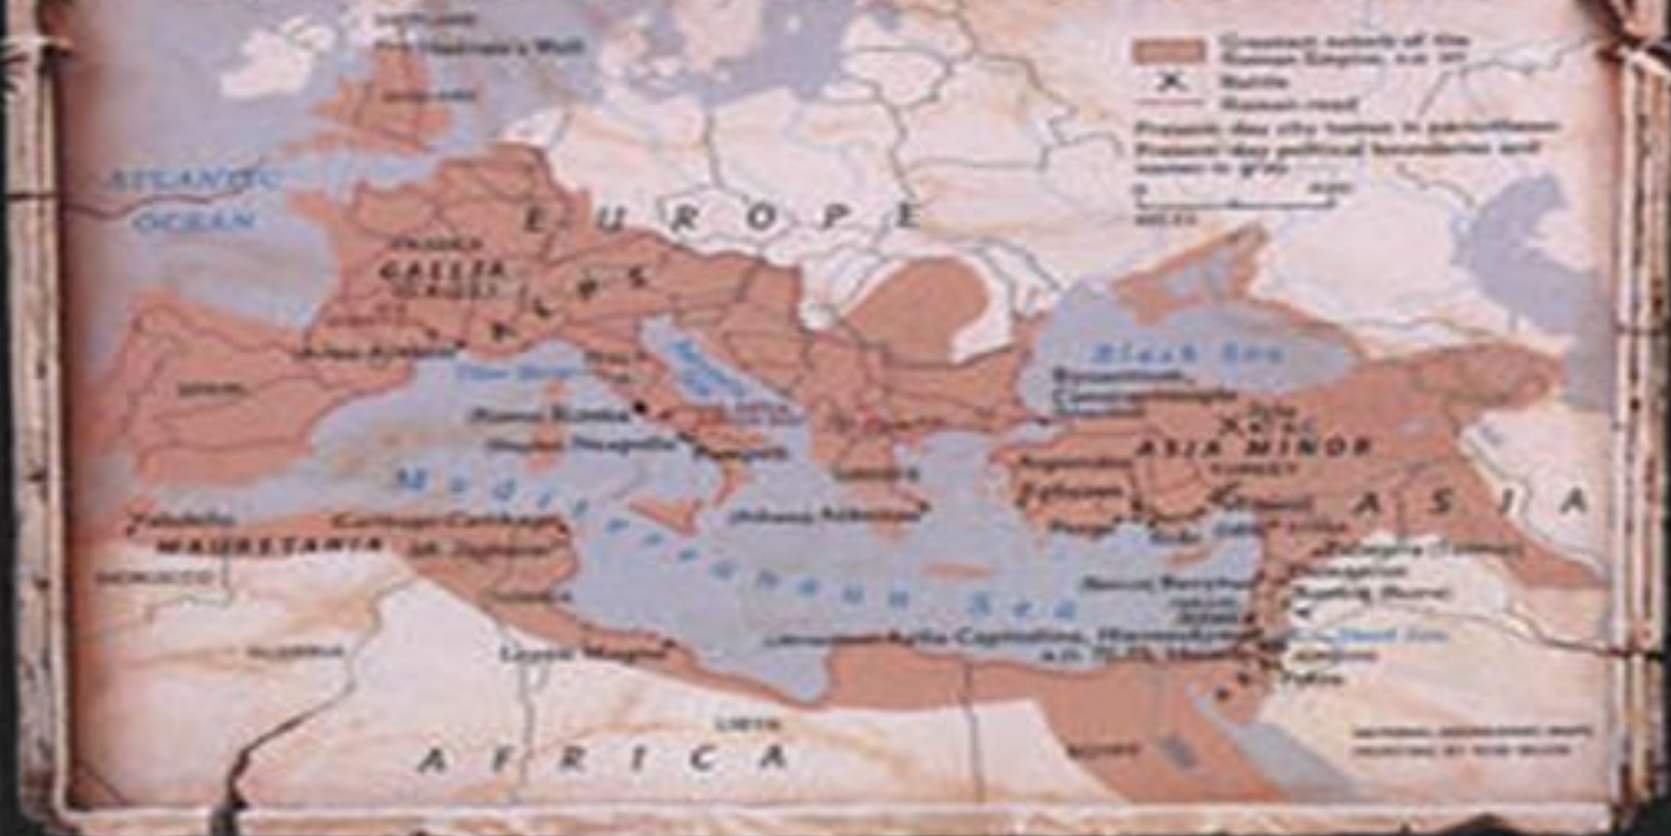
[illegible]
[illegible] Hadrian's Wall
Greatest extent of the Roman Empire, A.D. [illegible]
Battle
Roman road
Present-day city names in parentheses
Present-day political boundaries and names in gray
ATLANTIC OCEAN
E U R O P E
GALLIA
A L P S
Black Sea
Roma (Rome)
Neapolis (Naples)
ASIA MINOR
Ephesus
A S I A
Mediterranean Sea
Carthago (Carthage)
MAURETANIA
Athenae (Athens)
Aelia Capitolina, Hierosolyma
Leptis Magna
A F R I C A
LIBYA
Dead Sea
Petra
Egypt
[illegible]